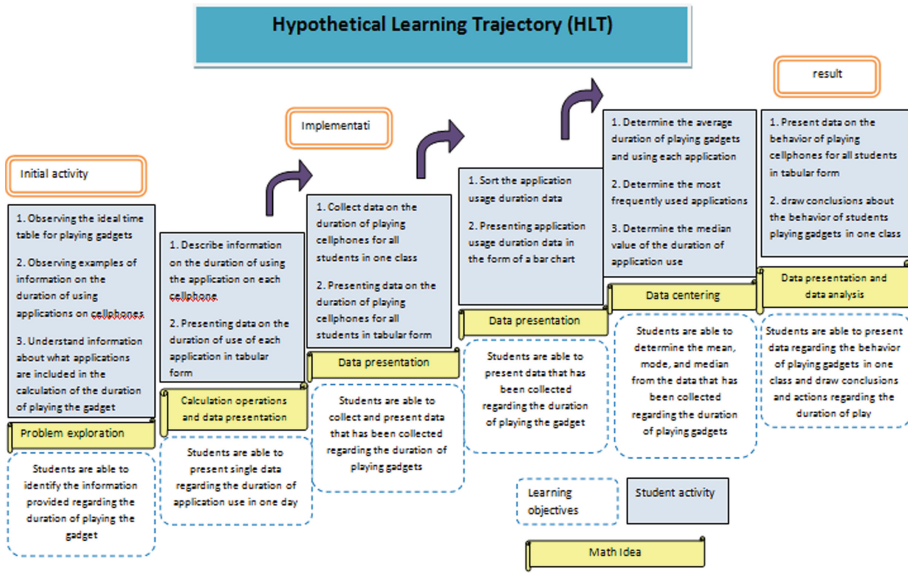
Hypothetical Learning Trajectory (HLT)

Initial activity

1. Observing the ideal time table for playing gadgets

2. Observing examples of information on the duration of using applications on cellphones

3. Understand information about what applications are included in the calculation of the duration of playing the gadget

Problem exploration

Students are able to identify the information provided regarding the duration of playing the gadget

1. Describe information on the duration of using the application on each cellphone

2. Presenting data on the duration of use of each application in tabular form

Calculation operations and data presentation

Students are able to present single data regarding the duration of application use in one day

Implementati

1. Collect data on the duration of playing cellphones for all students in one class

2. Presenting data on the duration of playing cellphones for all students in tabular form

Data presentation

Students are able to collect and present data that has been collected regarding the duration of playing gadgets

1. Sort the application usage duration data

2. Presenting application usage duration data in the form of a bar chart

Data presentation

Students are able to present data that has been collected regarding the duration of playing the gadget

1. Determine the average duration of playing gadgets and using each application

2. Determine the most frequently used applications

3. Determine the median value of the duration of application use

Data centering

Students are able to determine the mean, mode, and median from the data that has been collected regarding the duration of playing gadgets

result

1. Present data on the behavior of playing cellphones for all students in tabular form

2. draw conclusions about the behavior of students playing gadgets in one class

Data presentation and data analysis

Students are able to present data regarding the behavior of playing gadgets in one class and draw conclusions and actions regarding the duration of play

Learning objectives

Student activity

Math Idea